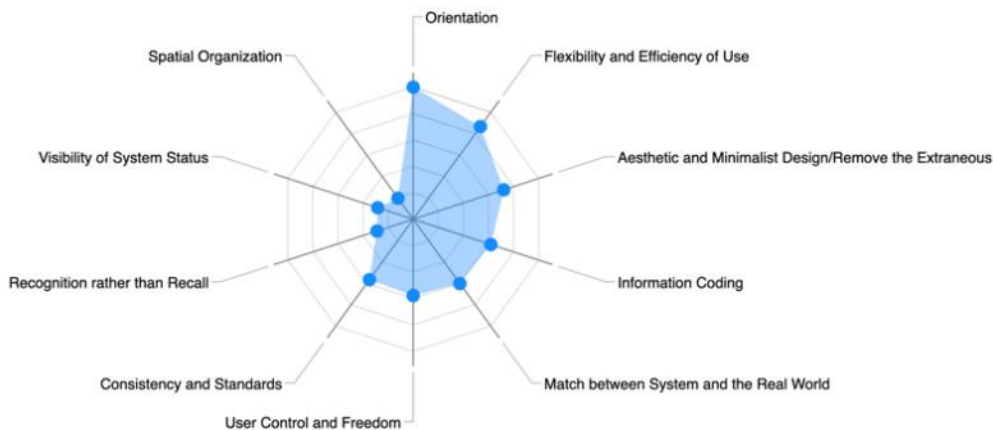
Orientation

Flexibility and Efficiency of Use

Aesthetic and Minimalist Design/Remove the Extraneous

Information Coding

Match between System and the Real World

User Control and Freedom

Consistency and Standards

Recognition rather than Recall

Visibility of System Status

Spatial Organization